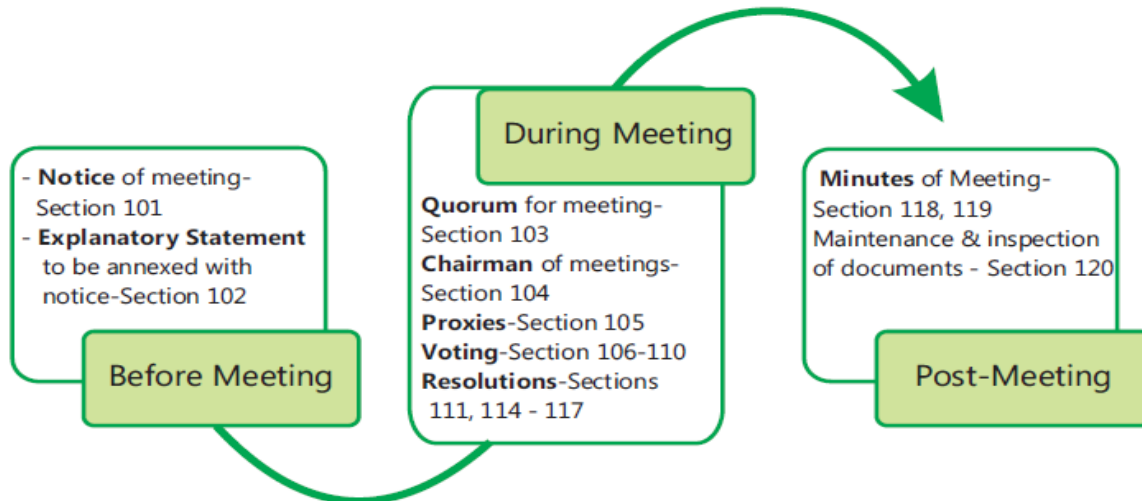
- **Notice** of meeting-Section 101
- **Explanatory Statement** to be annexed with notice-Section 102

Before Meeting

During Meeting

**Quorum** for meeting-Section 103
**Chairman** of meetings-Section 104
**Proxies**-Section 105
**Voting**-Section 106-110
**Resolutions**-Sections 111, 114 - 117

**Minutes** of Meeting-Section 118, 119
Maintenance & inspection of documents - Section 120

Post-Meeting